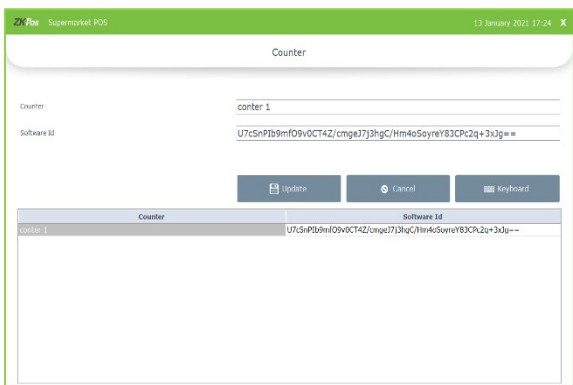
ZKPos Supermarket POS 13 January 2021 17:24 X

Counter

Counter
conter 1

Software Id
U7cSnPIb9mfO9v0CT4Z/cmgeJ7j3hgC/Hm4oSoyreY83CPc2q+3xJg==

Update
Cancel
Keyboard

| Counter | Software Id |
|---|---|
| conter 1 | U7cSnPIb9mfO9v0CT4Z/cmgeJ7j3hgC/Hm4oSoyreY83CPc2q+3xJg== |